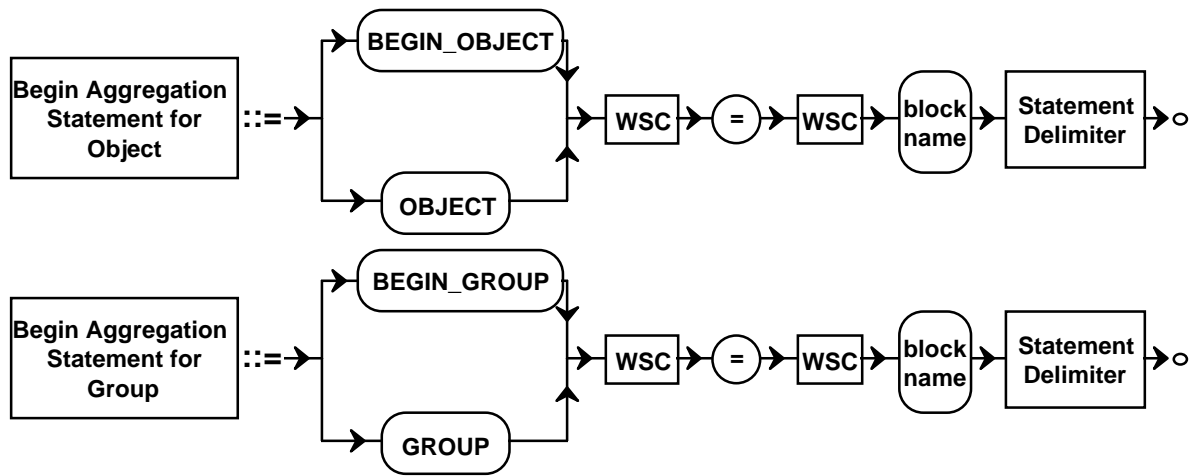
Begin Aggregation Statement for Object

::=

BEGIN_OBJECT

OBJECT

WSC

=

WSC

block name

Statement Delimiter

Begin Aggregation Statement for Group

::=

BEGIN_GROUP

GROUP

WSC

=

WSC

block name

Statement Delimiter